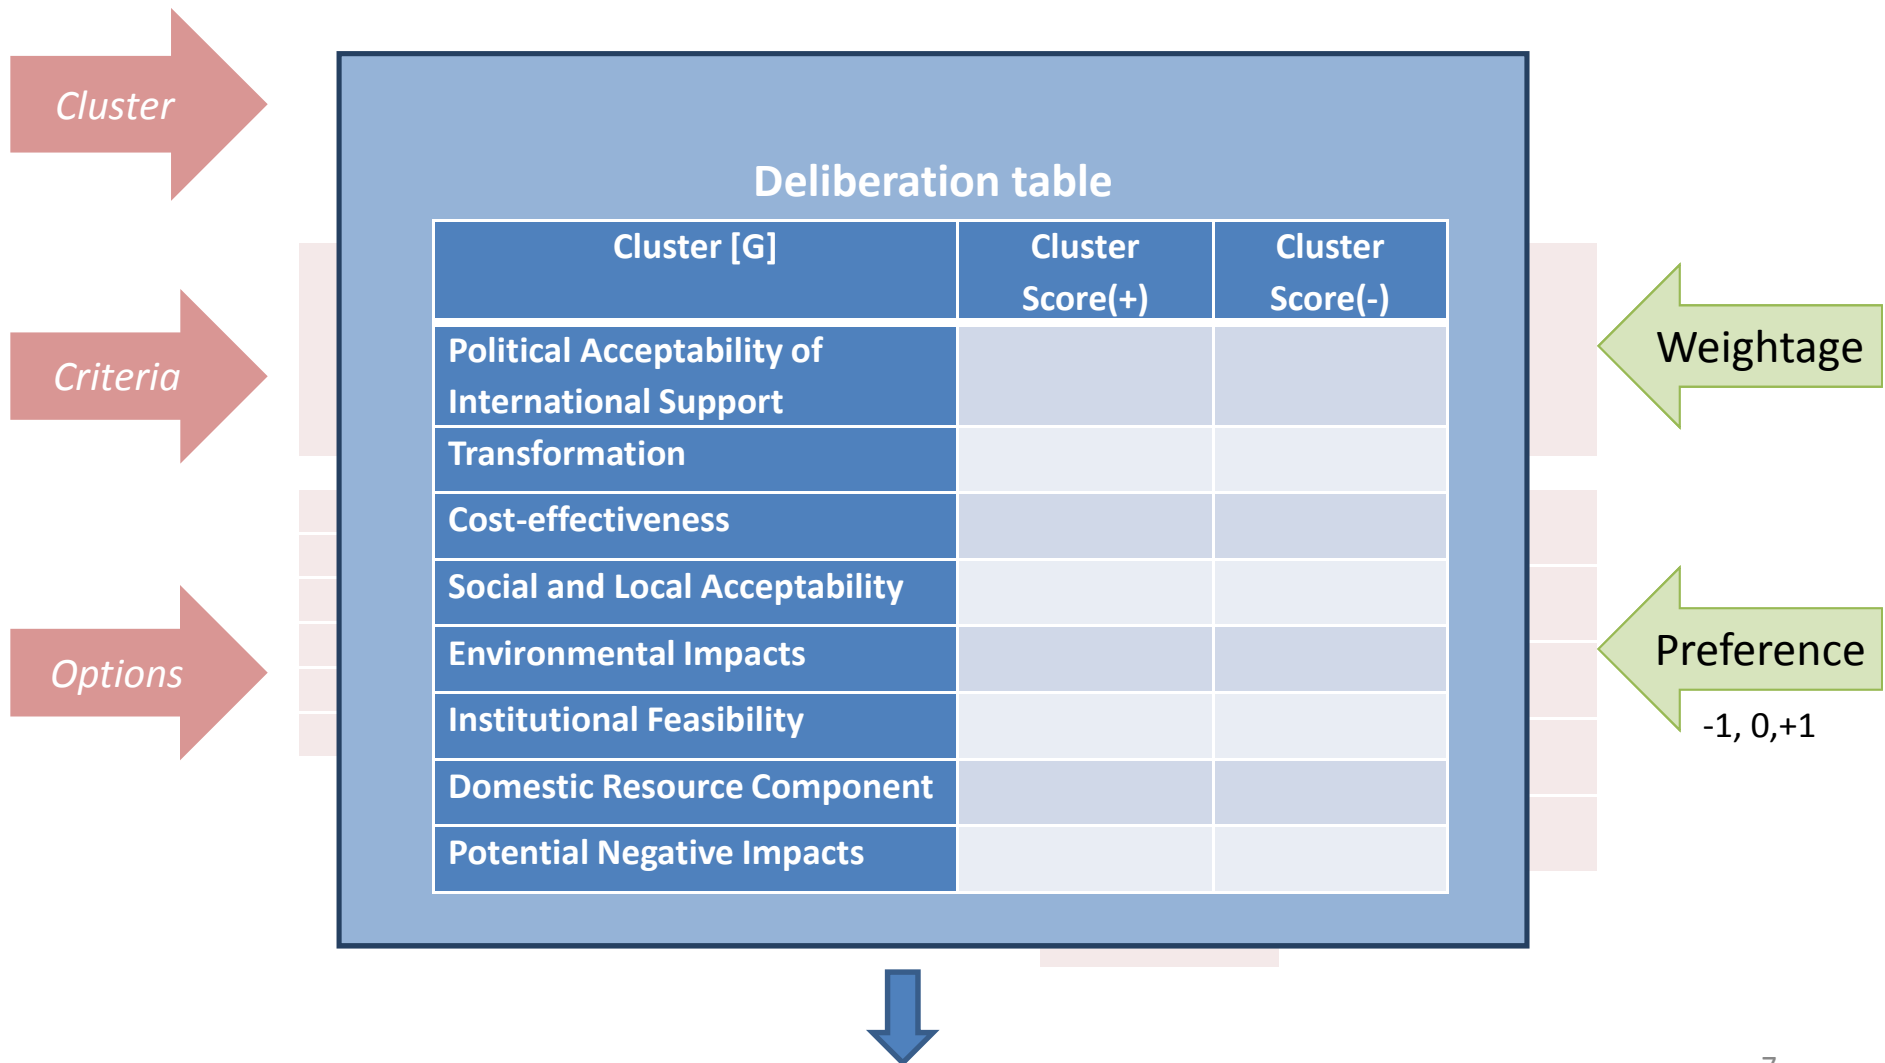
Cluster

Criteria

Options

Deliberation table

| Cluster [G] | Cluster Score(+) | Cluster Score(-) |
|---|---|---|
| Political Acceptability of International Support | | |
| Transformation | | |
| Cost-effectiveness | | |
| Social and Local Acceptability | | |
| Environmental Impacts | | |
| Institutional Feasibility | | |
| Domestic Resource Component | | |
| Potential Negative Impacts | | |

Weightage

Preference

-1, 0,+1

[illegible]